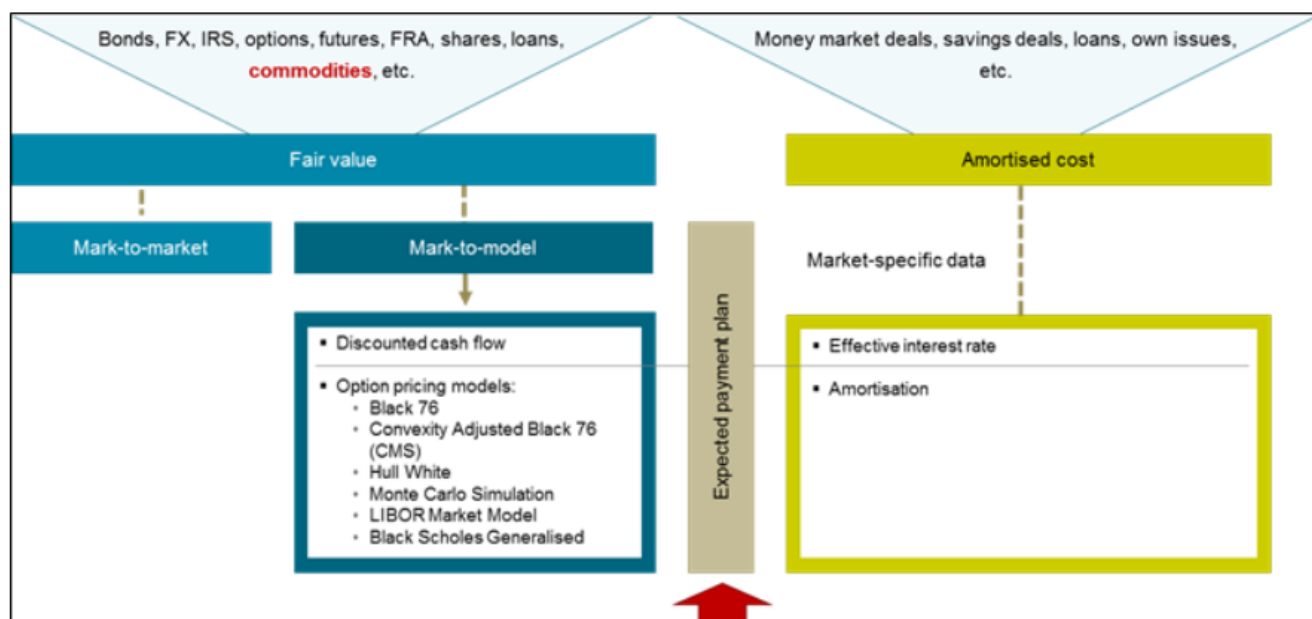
Bonds, FX, IRS, options, futures, FRA, shares, loans, commodities, etc.

Money market deals, savings deals, loans, own issues, etc.

Fair value

Amortised cost

Mark-to-market

Mark-to-model

Market-specific data

Expected payment plan

▪ Discounted cash flow

▪ Option pricing models:
- Black 76
- Convexity Adjusted Black 76 (CMS)
- Hull White
- Monte Carlo Simulation
- LIBOR Market Model
- Black Scholes Generalised

▪ Effective interest rate

▪ Amortisation